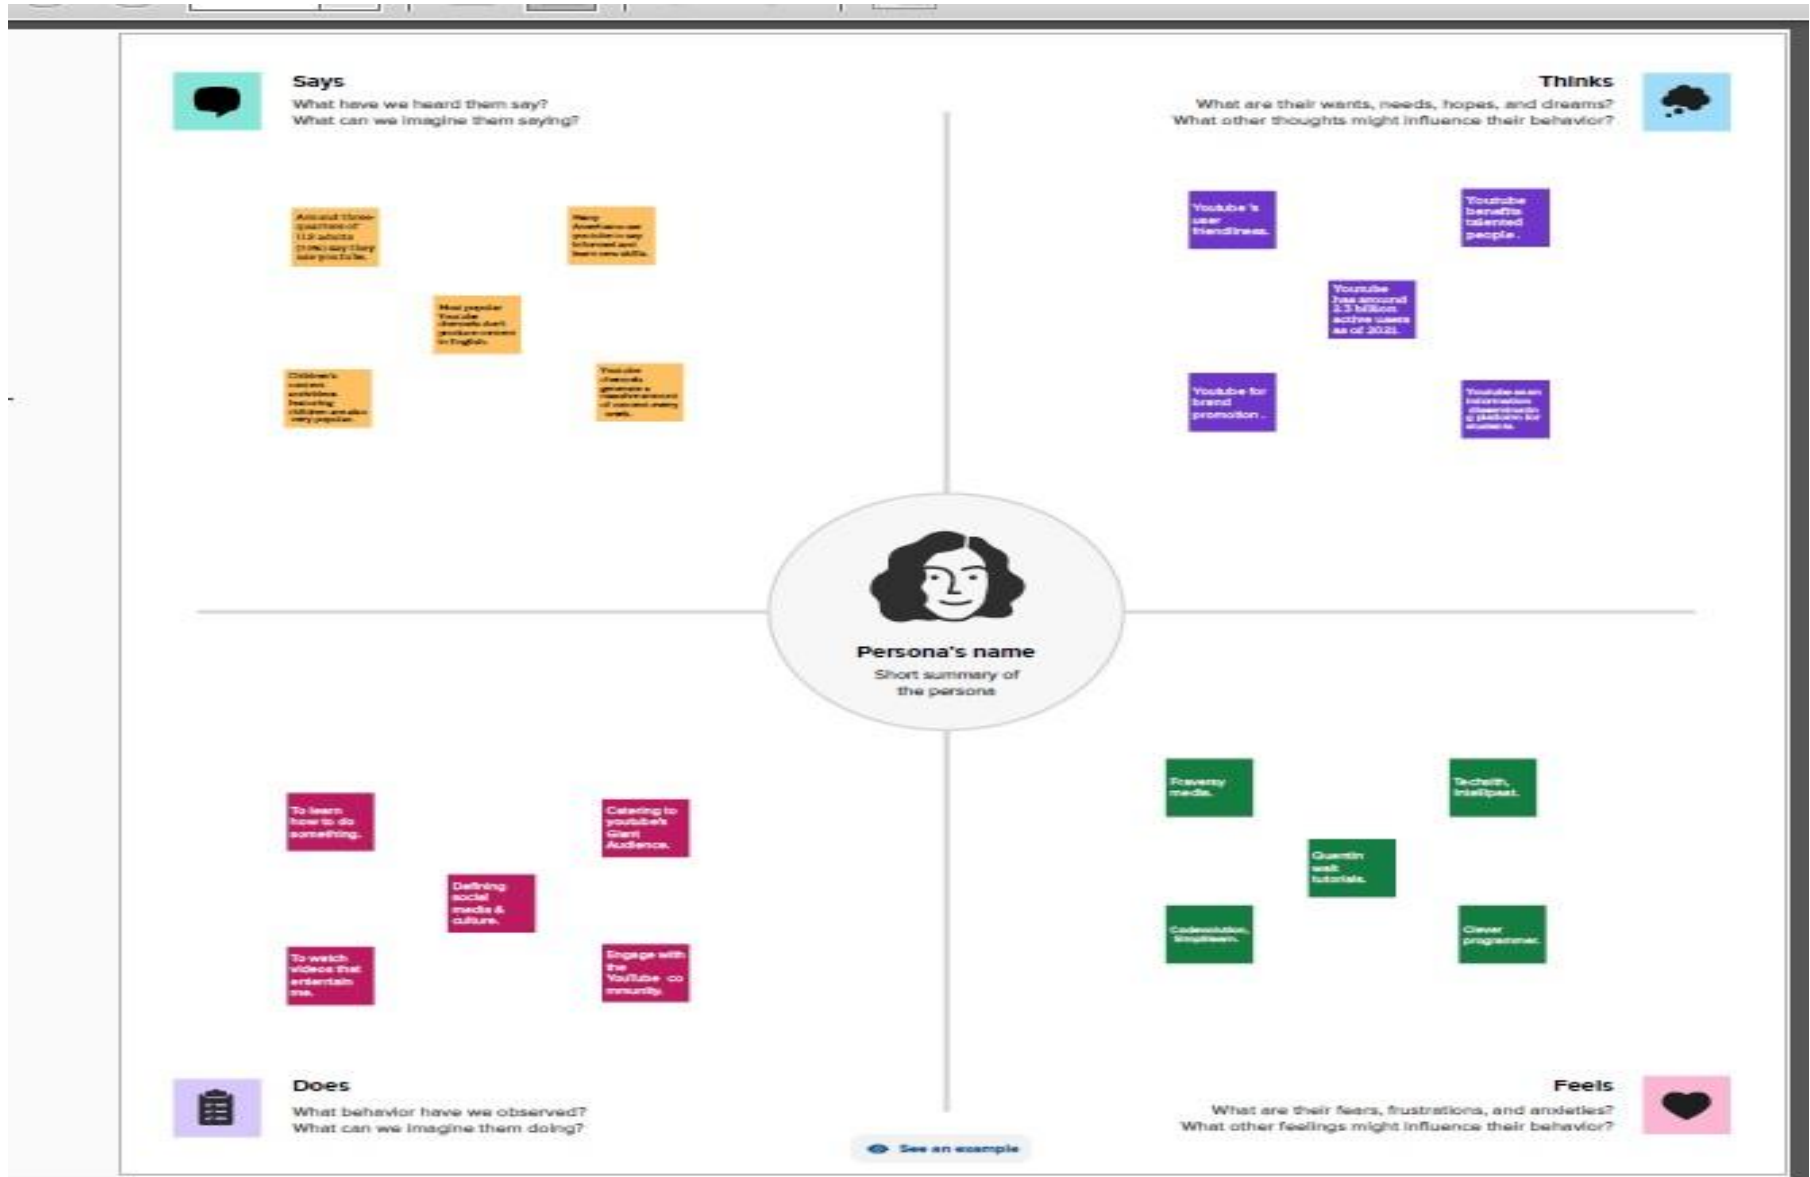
Says
What have we heard them say?
What can we imagine them saying?

Thinks
What are their wants, needs, hopes, and dreams?
What other thoughts might influence their behavior?

Around three-quarters of U.S adults (73%) say they use youtube.

Many Americans use youtube to say informed and learn new skills.

Most popular Youtube channels don't produce content in English.

Children's content exhibitions featuring children are also very popular.

Youtube channels generate a massive amount of content every week.

Youtube's user friendliness.

Youtube benefits talented people.

Youtube has around 2.3 billion active users as of 2021.

Youtube for brand promotion.

Youtube as an information dissemination platform for students.

Persona's name
Short summary of the persona

To learn how to do something.

Catering to youtube's Giant Audience.

Defining social media & culture.

To watch videos that entertain me.

Engage with the YouTube co mmunity.

Traversy media.

Techwith, Intellipaat.

Quentin web tutorials.

Codevolution, Simplilearn.

Clever programmer.

Does
What behavior have we observed?
What can we imagine them doing?

Feels
What are their fears, frustrations, and anxieties?
What other feelings might influence their behavior?

See an example